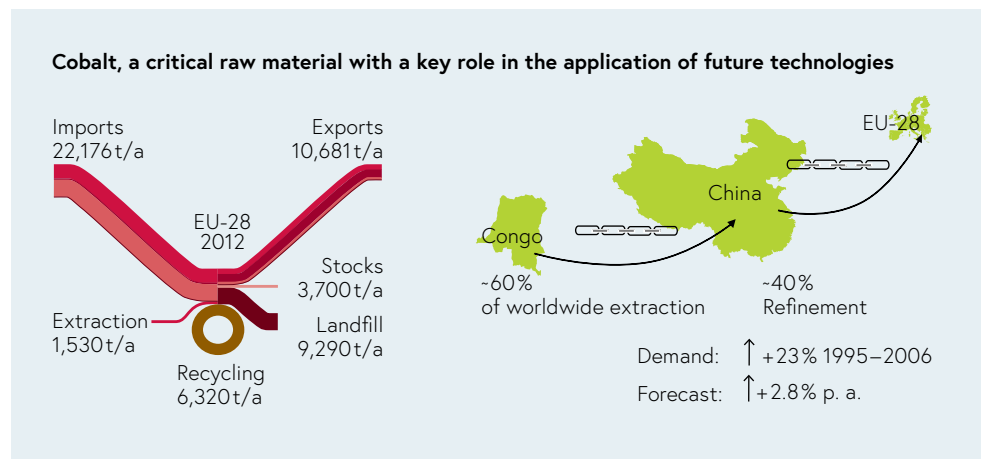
Cobalt, a critical raw material with a key role in the application of future technologies

Imports
22,176t/a

Exports
10,681t/a

EU-28
2012

Stocks
3,700t/a

Extraction
1,530t/a

Landfill
9,290t/a

Recycling
6,320t/a

EU-28

China

Congo

~60%
of worldwide extraction

~40%
Refinement

Demand: ↑+23% 1995–2006

Forecast: ↑+2.8% p. a.